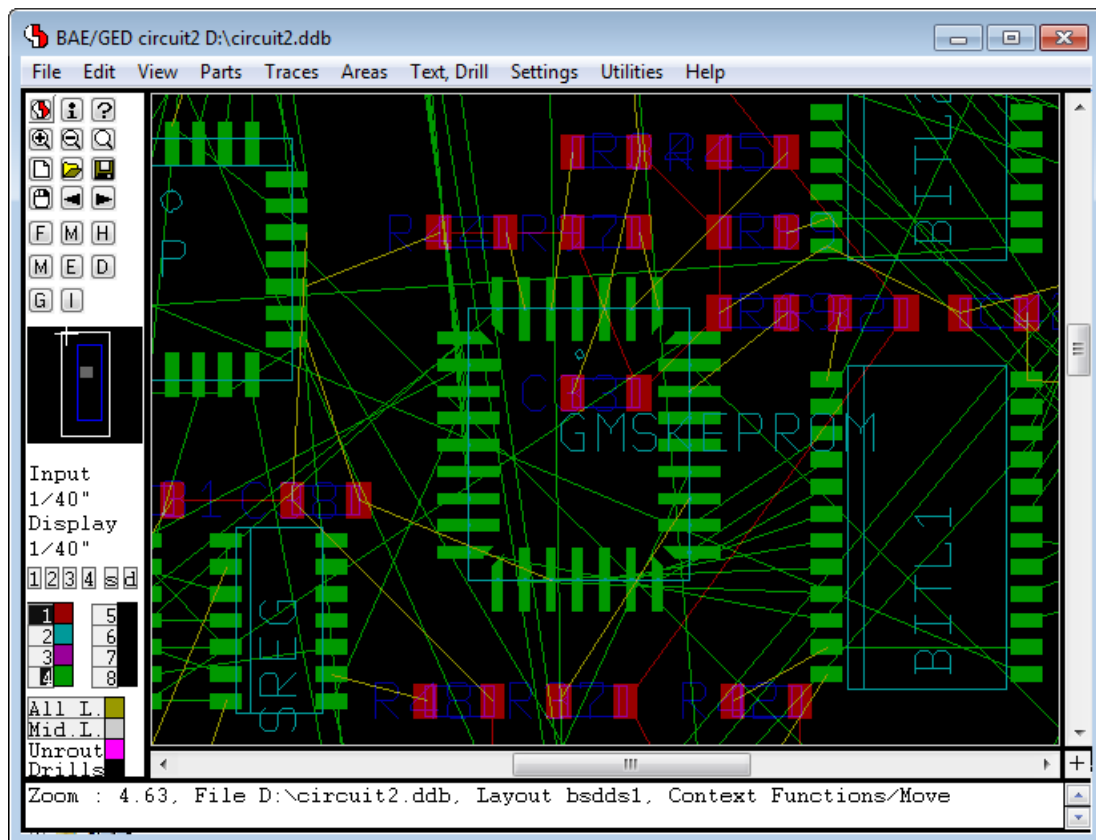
BAE/GED circuit2 D:\circuit2.ddb

File Edit View Parts Traces Areas Text, Drill Settings Utilities Help

F M H
M E D
G I

Input
1/40"
Display
1/40"

1 2 3 4 s d

1 5
2 6
3 7
4 8

All L.
Mid.L.
Unrout
Drills

R45
R17
R9
R92
C30
GMSKEPROM
C18
SREG
R43 R2 R42
BITL1
BITL

Zoom : 4.63, File D:\circuit2.ddb, Layout bsdds1, Context Functions/Move